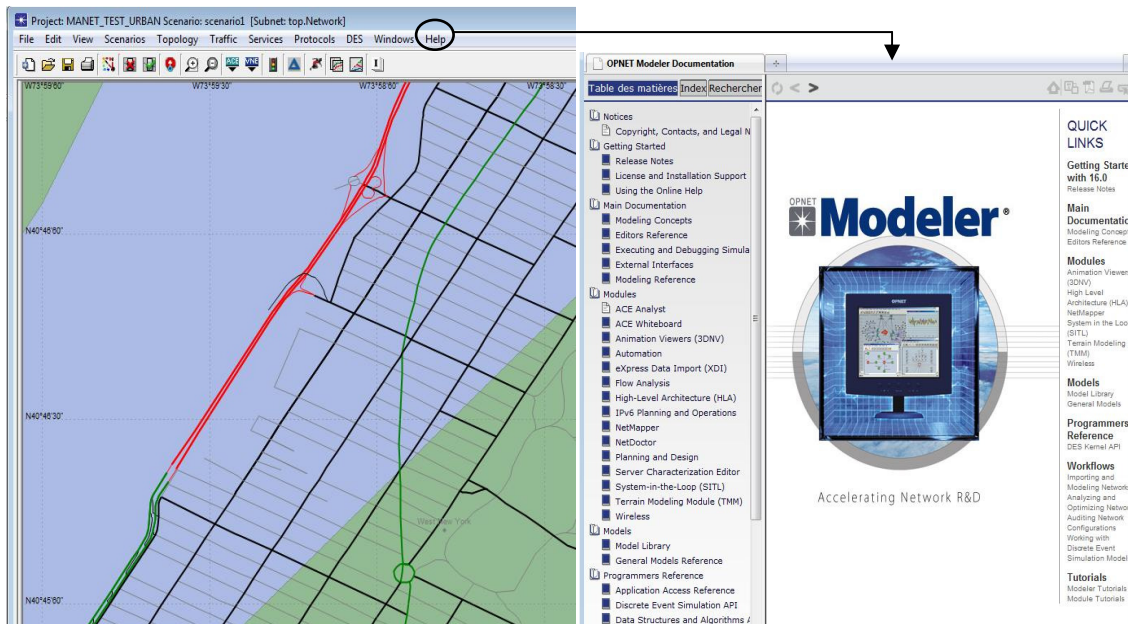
Project: MANET_TEST_URBAN Scenario: scenario1 [Subnet: top.Network]
File Edit View Scenarios Topology Traffic Services Protocols DES Windows Help

W73°59'60" W73°59'30" W73°58'60" W73°58'30"
N40°46'60"
N40°46'30"
N40°45'60"
West New York

OPNET Modeler Documentation
Table des matières Index Rechercher

Notices
Copyright, Contacts, and Legal N
Getting Started
Release Notes
License and Installation Support
Using the Online Help
Main Documentation
Modeling Concepts
Editors Reference
Executing and Debugging Simula
External Interfaces
Modeling Reference
Modules
ACE Analyst
ACE Whiteboard
Animation Viewers (3DNV)
Automation
eXpress Data Import (XDI)
Flow Analysis
High-Level Architecture (HLA)
IPv6 Planning and Operations
NetMapper
NetDoctor
Planning and Design
Server Characterization Editor
System-in-the-Loop (SITL)
Terrain Modeling Module (TMM)
Wireless
Models
Model Library
General Models Reference
Programmers Reference
Application Access Reference
Discrete Event Simulation API
Data Structures and Algorithms

OPNET Modeler®
OPNET
Accelerating Network R&D

QUICK LINKS
Getting Starte with 16.0
Release Notes
Main Documentation
Modeling Concept
Editors Reference
Modules
Animation Viewers (3DNV)
High Level Architecture (HLA)
NetMapper
System in the Loo (SITL)
Terrain Modeling (TMM)
Wireless
Models
Model Library
General Models
Programmers Reference
DES Kernel API
Workflows
Importing and Modeling Network
Analyzing and Optimizing Netwo
Auditing Network Configurations
Working with Discrete Event Simulation Model
Tutorials
Modeler Tutorials
Module Tutorials